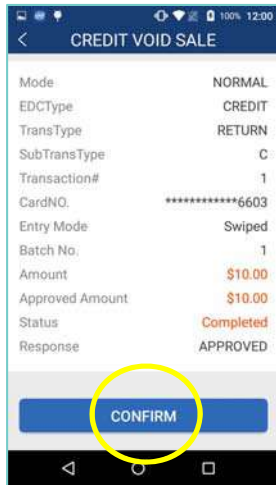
100% 12:00

CREDIT VOID SALE

| | |
|---|---|
| Mode | NORMAL |
| EDCType | CREDIT |
| TransType | RETURN |
| SubTransType | C |
| Transaction# | 1 |
| CardNO. | ************6603 |
| Entry Mode | Swiped |
| Batch No. | 1 |
| Amount | $10.00 |
| Approved Amount | $10.00 |
| Status | Completed |
| Response | APPROVED |

CONFIRM